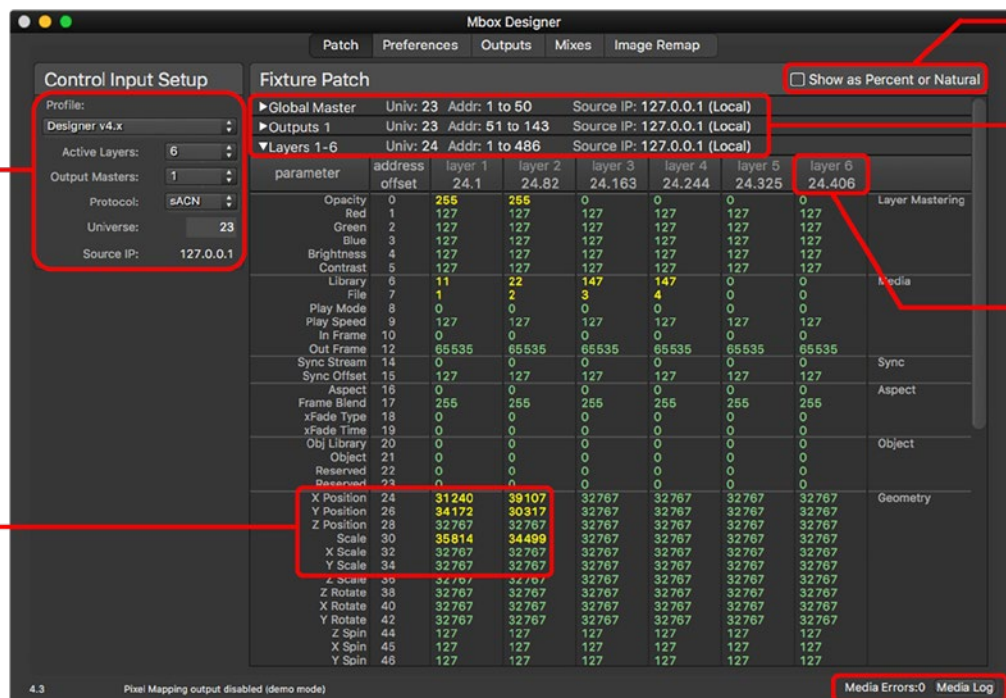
Mbox Designer

Patch | Preferences | Outputs | Mixes | Image Remap

Control Input Setup

Profile:
Designer v4.x
Active Layers: 6
Output Masters: 1
Protocol: sACN
Universe: 23
Source IP: 127.0.0.1

Fixture Patch

Show as Percent or Natural

▶Global Master Univ: 23 Addr: 1 to 50 Source IP: 127.0.0.1 (Local)
▶Outputs 1 Univ: 23 Addr: 51 to 143 Source IP: 127.0.0.1 (Local)
▼Layers 1-6 Univ: 24 Addr: 1 to 486 Source IP: 127.0.0.1 (Local)

| parameter | address offset | layer 1 24.1 | layer 2 24.82 | layer 3 24.163 | layer 4 24.244 | layer 5 24.325 | layer 6 24.406 | |
|---|---|---|---|---|---|---|---|---|
| Opacity | 0 | 255 | 255 | 0 | 0 | 0 | 0 | Layer Mastering |
| Red | 1 | 127 | 127 | 127 | 127 | 127 | 127 | |
| Green | 2 | 127 | 127 | 127 | 127 | 127 | 127 | |
| Blue | 3 | 127 | 127 | 127 | 127 | 127 | 127 | |
| Brightness | 4 | 127 | 127 | 127 | 127 | 127 | 127 | |
| Contrast | 5 | 127 | 127 | 127 | 127 | 127 | 127 | |
| Library | 6 | 11 | 22 | 147 | 147 | 0 | 0 | Media |
| File | 7 | 1 | 2 | 3 | 4 | 0 | 0 | |
| Play Mode | 8 | 0 | 0 | 0 | 0 | 0 | 0 | |
| Play Speed | 9 | 127 | 127 | 127 | 127 | 127 | 127 | |
| In Frame | 10 | 0 | 0 | 0 | 0 | 0 | 0 | |
| Out Frame | 12 | 65535 | 65535 | 65535 | 65535 | 65535 | 65535 | |
| Sync Stream | 14 | 0 | 0 | 0 | 0 | 0 | 0 | Sync |
| Sync Offset | 15 | 127 | 127 | 127 | 127 | 127 | 127 | |
| Aspect | 16 | 0 | 0 | 0 | 0 | 0 | 0 | Aspect |
| Frame Blend | 17 | 255 | 255 | 255 | 255 | 255 | 255 | |
| xFade Type | 18 | 0 | 0 | 0 | 0 | 0 | 0 | |
| xFade Time | 19 | 0 | 0 | 0 | 0 | 0 | 0 | |
| Obj Library | 20 | 0 | 0 | 0 | 0 | 0 | 0 | Object |
| Object | 21 | 0 | 0 | 0 | 0 | 0 | 0 | |
| Reserved | 22 | 0 | 0 | 0 | 0 | 0 | 0 | |
| Reserved | 23 | 0 | 0 | 0 | 0 | 0 | 0 | |
| X Position | 24 | 31240 | 39107 | 32767 | 32767 | 32767 | 32767 | Geometry |
| Y Position | 26 | 34172 | 30317 | 32767 | 32767 | 32767 | 32767 | |
| Z Position | 28 | 32767 | 32767 | 32767 | 32767 | 32767 | 32767 | |
| Scale | 30 | 35814 | 34499 | 32767 | 32767 | 32767 | 32767 | |
| X Scale | 32 | 32767 | 32767 | 32767 | 32767 | 32767 | 32767 | |
| Y Scale | 34 | 32767 | 32767 | 32767 | 32767 | 32767 | 32767 | |
| Z Scale | 36 | 32767 | 32767 | 32767 | 32767 | 32767 | 32767 | |
| Z Rotate | 38 | 32767 | 32767 | 32767 | 32767 | 32767 | 32767 | |
| X Rotate | 40 | 32767 | 32767 | 32767 | 32767 | 32767 | 32767 | |
| Y Rotate | 42 | 32767 | 32767 | 32767 | 32767 | 32767 | 32767 | |
| Z Spin | 44 | 127 | 127 | 127 | 127 | 127 | 127 | |
| X Spin | 45 | 127 | 127 | 127 | 127 | 127 | 127 | |
| Y Spin | 46 | 127 | 127 | 127 | 127 | 127 | 127 | |

4.3 Pixel Mapping output disabled (demo mode) Media Errors:0 Media Log